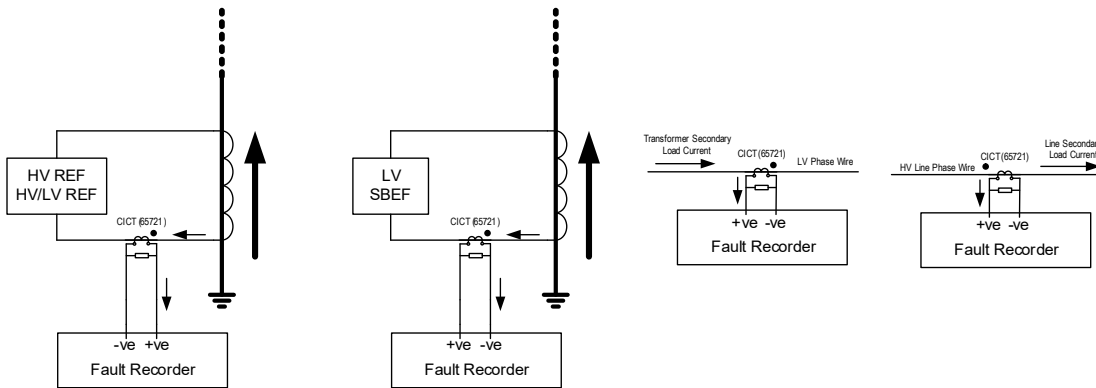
HV REF
HV/LV REF

CICT (65721)

-ve +ve
Fault Recorder

LV
SBEF

CICT (65721)

+ve -ve
Fault Recorder

Transformer Secondary
Load Current

CICT (65721)

LV Phase Wire

+ve -ve
Fault Recorder

HV Line Phase Wire

CICT (65721)

Line Secondar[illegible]
Load Current

+ve -ve
Fault Recorder